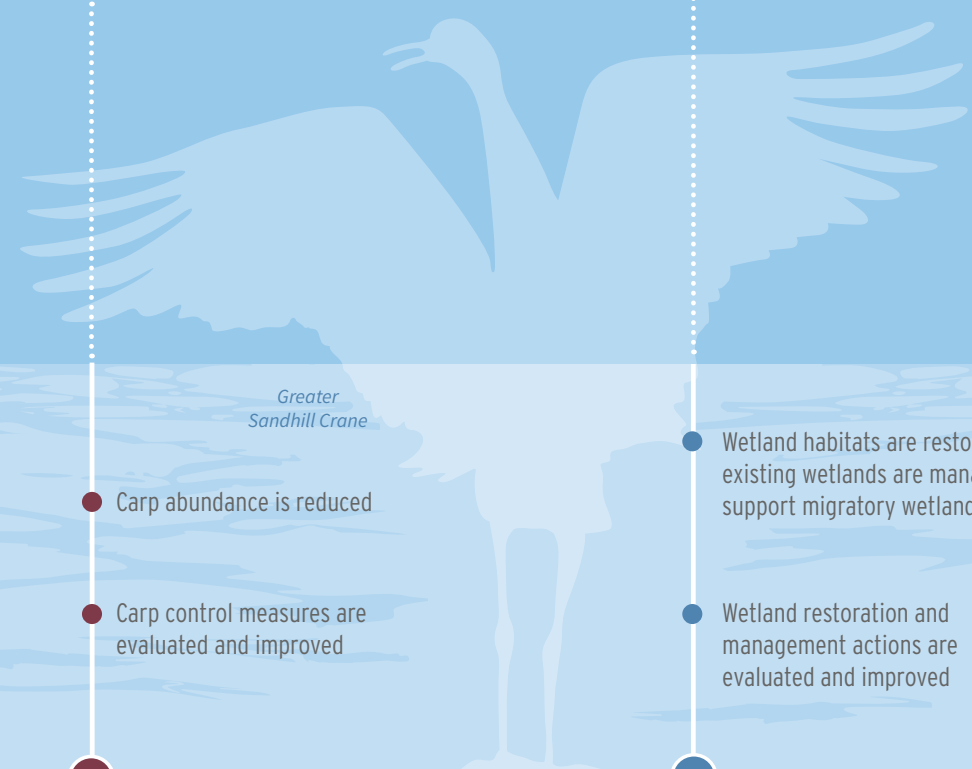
Greater
Sandhill Crane

Carp abundance is reduced

Carp control measures are evaluated and improved

Wetland habitats are resto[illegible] existing wetlands are mana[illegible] support migratory wetland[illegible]

Wetland restoration and management actions are evaluated and improved